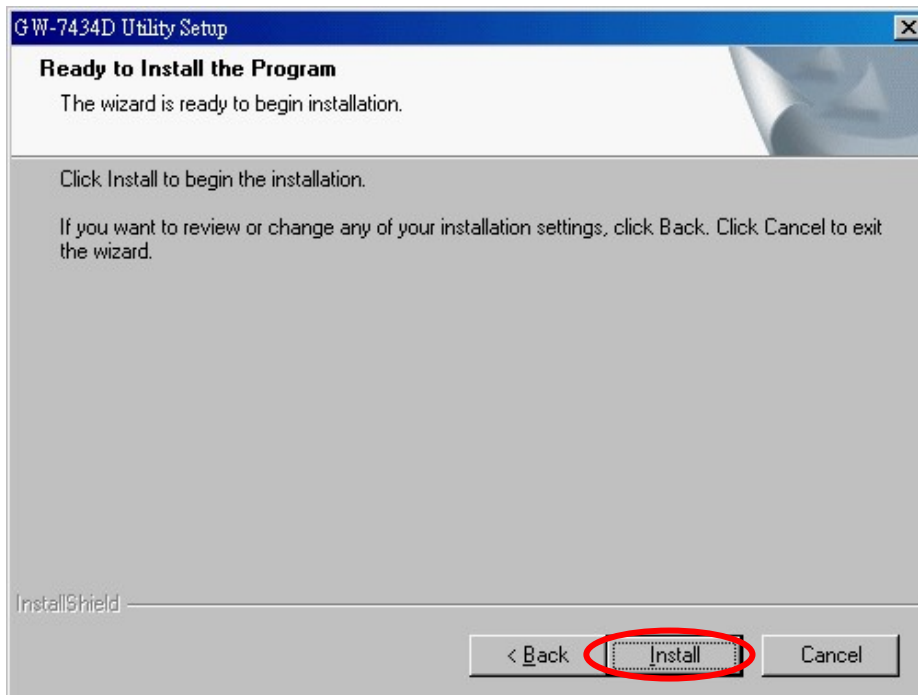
GW-7434D Utility Setup

Ready to Install the Program

The wizard is ready to begin installation.

Click Install to begin the installation.

If you want to review or change any of your installation settings, click Back. Click Cancel to exit the wizard.

InstallShield

< Back

Install

Cancel